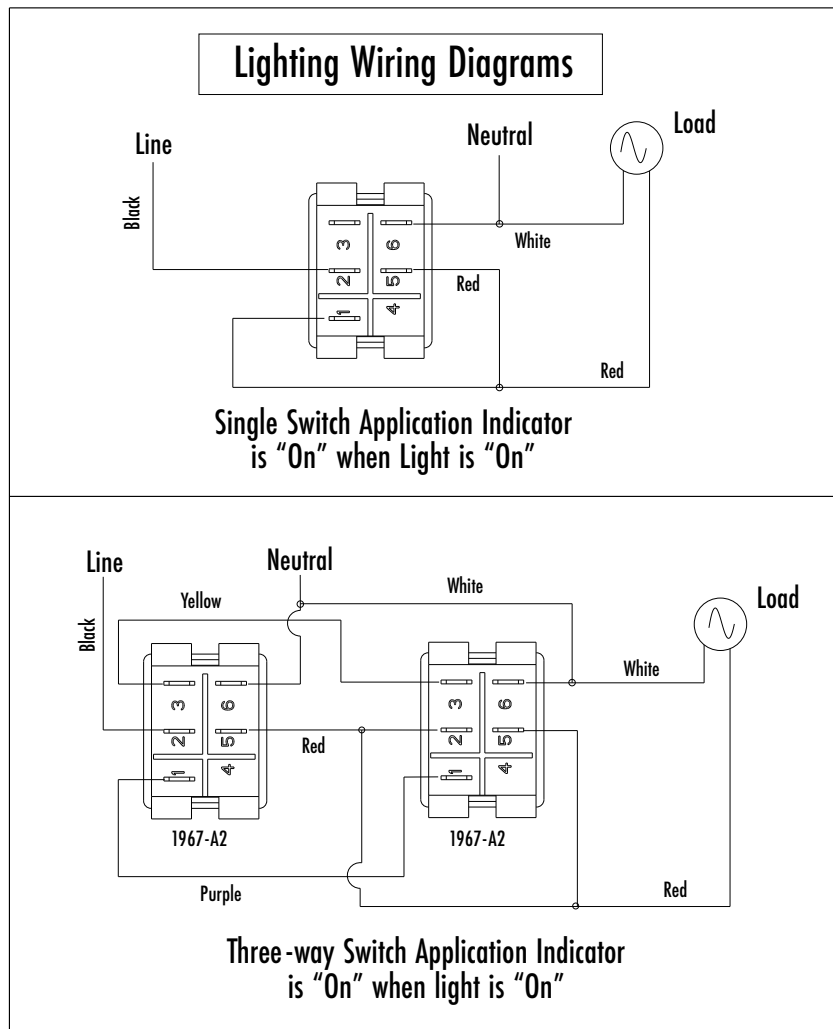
Lighting Wiring Diagrams

Line

Neutral

Load

Black

3

6

White

2

5

Red

1

4

Red

Single Switch Application Indicator is "On" when Light is "On"

Line

Neutral

White

Load

Yellow

Black

3

6

3

6

White

2

5

Red

2

5

1

4

1

4

1967-A2

1967-A2

Purple

Red

Three-way Switch Application Indicator is "On" when light is "On"